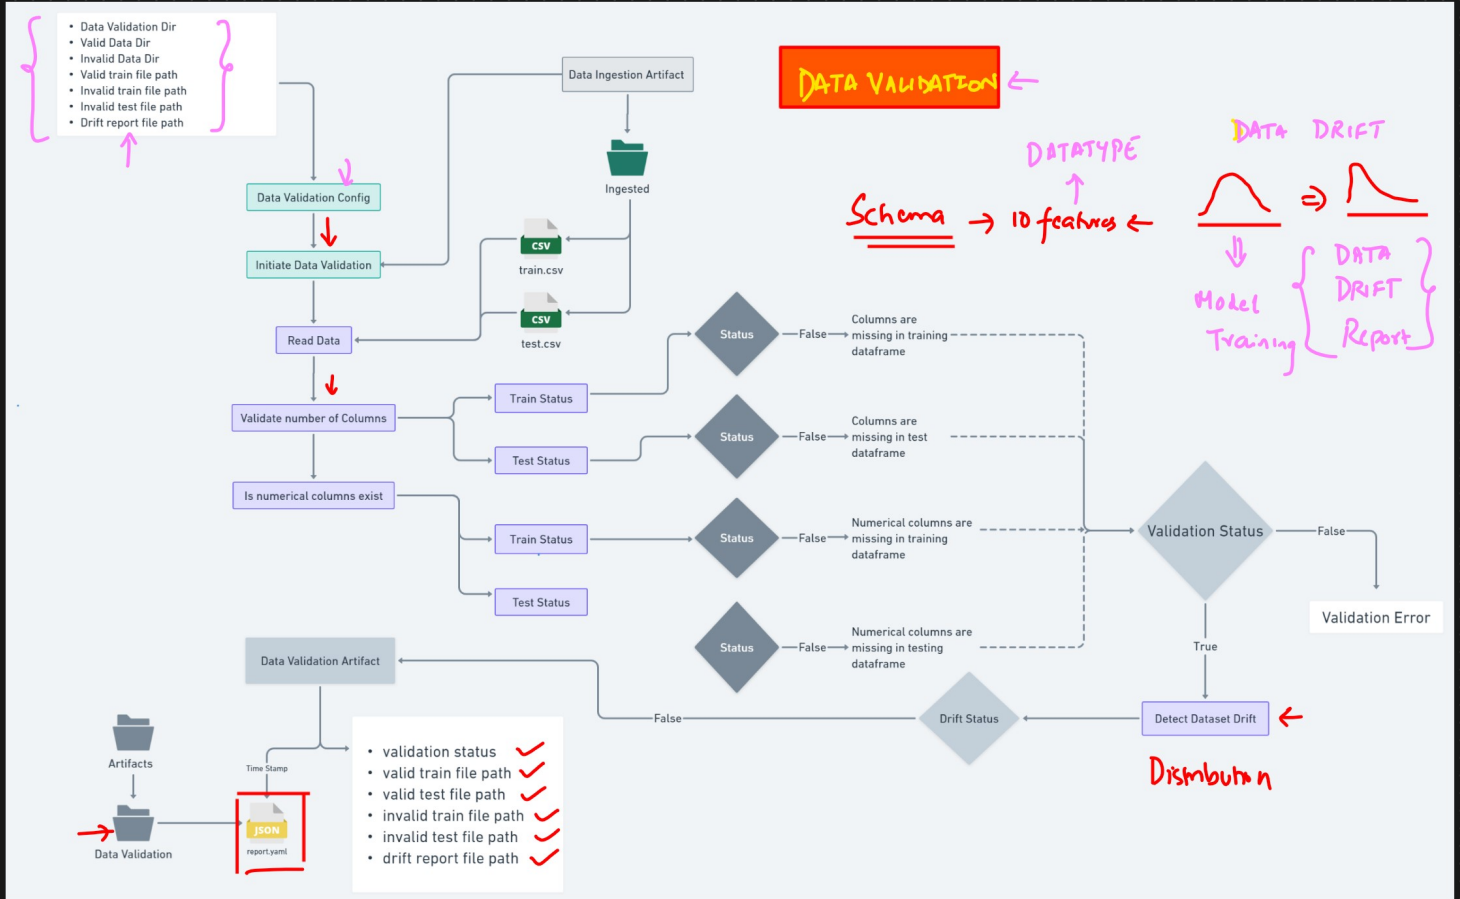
- Data Validation Dir
- Valid Data Dir
- Invalid Data Dir
- Valid train file path
- Invalid train file path
- Invalid test file path
- Drift report file path

Data Ingestion Artifact

DATA VALIDATION

Ingested

Data Validation Config

Initiate Data Validation

CSV
train.csv

CSV
test.csv

Read Data

DATATYPE

Schema → 10 features

DATA DRIFT

Model Training

DATA DRIFT Report

Status —False→ Columns are missing in training dataframe

Train Status

Validate number of Columns

Test Status

Status —False→ Columns are missing in test dataframe

Is numerical columns exist

Train Status

Status —False→ Numerical columns are missing in training dataframe

Validation Status —False→ Validation Error

Test Status

Status —False→ Numerical columns are missing in testing dataframe

True

Data Validation Artifact

False

Drift Status

Detect Dataset Drift

Distribution

Artifacts

Time Stamp

Data Validation

JSON
report.yaml

- validation status
- valid train file path
- valid test file path
- invalid train file path
- invalid test file path
- drift report file path